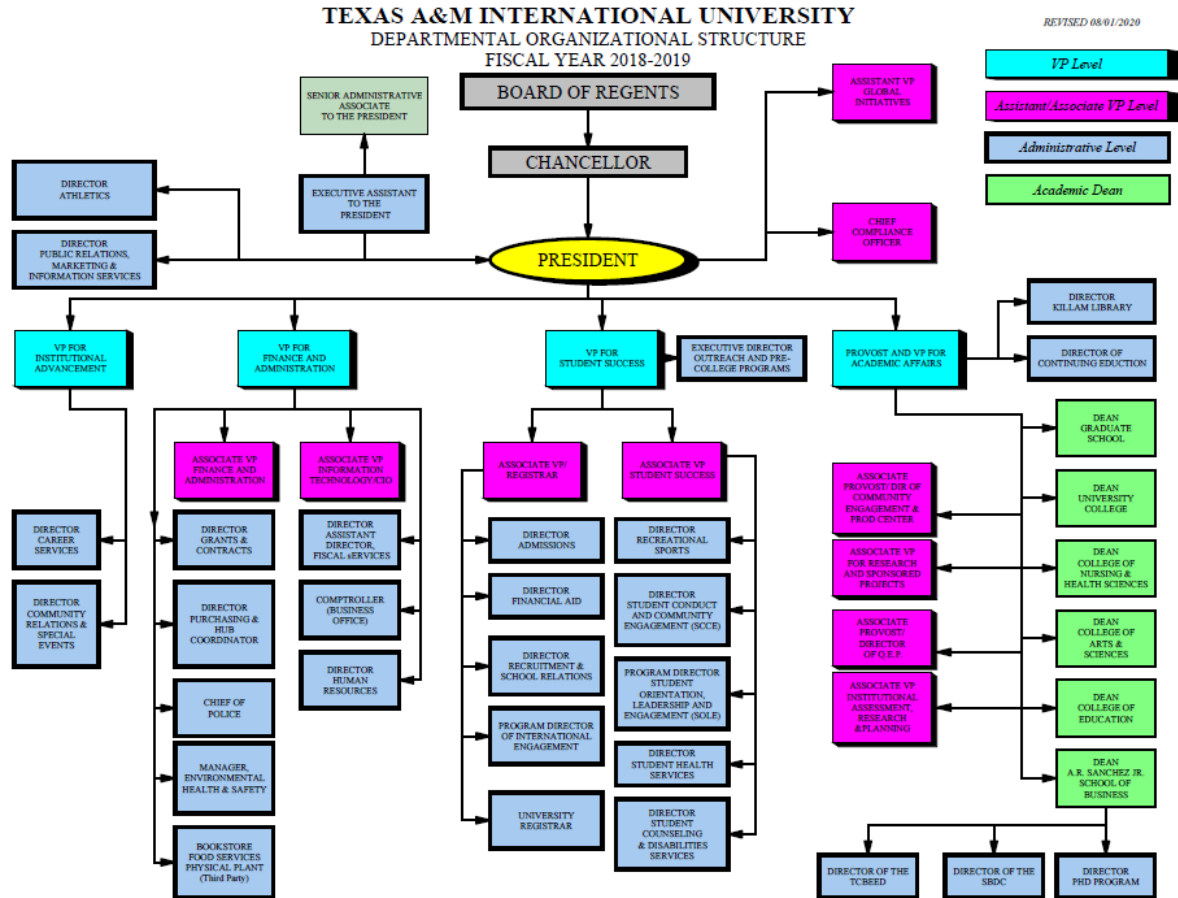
TEXAS A&M INTERNATIONAL UNIVERSITY
DEPARTMENTAL ORGANIZATIONAL STRUCTURE
FISCAL YEAR 2018-2019

REVISED 08/01/2020

VP Level
Assistant/Associate VP Level
Administrative Level
Academic Dean

BOARD OF REGENTS
CHANCELLOR
PRESIDENT

SENIOR ADMINISTRATIVE ASSOCIATE TO THE PRESIDENT
EXECUTIVE ASSISTANT TO THE PRESIDENT
DIRECTOR ATHLETICS
DIRECTOR PUBLIC RELATIONS, MARKETING & INFORMATION SERVICES
ASSISTANT VP GLOBAL INITIATIVES
CHIEF COMPLIANCE OFFICER

VP FOR INSTITUTIONAL ADVANCEMENT
DIRECTOR CAREER SERVICES
DIRECTOR COMMUNITY RELATIONS & SPECIAL EVENTS

VP FOR FINANCE AND ADMINISTRATION
ASSOCIATE VP FINANCE AND ADMINISTRATION
ASSOCIATE VP INFORMATION TECHNOLOGY/CIO
DIRECTOR GRANTS & CONTRACTS
DIRECTOR PURCHASING & HUB COORDINATOR
CHIEF OF POLICE
MANAGER, ENVIRONMENTAL HEALTH & SAFETY
BOOKSTORE FOOD SERVICES PHYSICAL PLANT (Third Party)
DIRECTOR ASSISTANT DIRECTOR, FISCAL sERVICES
COMPTROLLER (BUSINESS OFFICE)
DIRECTOR HUMAN RESOURCES

VP FOR STUDENT SUCCESS
EXECUTIVE DIRECTOR OUTREACH AND PRE-COLLEGE PROGRAMS
ASSOCIATE VP/ REGISTRAR
ASSOCIATE VP STUDENT SUCCESS
DIRECTOR ADMISSIONS
DIRECTOR FINANCIAL AID
DIRECTOR RECRUITMENT & SCHOOL RELATIONS
PROGRAM DIRECTOR OF INTERNATIONAL ENGAGEMENT
UNIVERSITY REGISTRAR
DIRECTOR RECREATIONAL SPORTS
DIRECTOR STUDENT CONDUCT AND COMMUNITY ENGAGEMENT (SCCE)
PROGRAM DIRECTOR STUDENT ORIENTATION, LEADERSHIP AND ENGAGEMENT (SOLE)
DIRECTOR STUDENT HEALTH SERVICES
DIRECTOR STUDENT COUNSELING & DISABILITIES SERVICES

PROVOST AND VP FOR ACADEMIC AFFAIRS
DIRECTOR KILLAM LIBRARY
DIRECTOR OF CONTINUING EDUCTION
ASSOCIATE PROVOST/ DIR OF COMMUNITY ENGAGEMENT & PROD CENTER
ASSOCIATE VP FOR RESEARCH AND SPONSORED PROJECTS
ASSOCIATE PROVOST/ DIRECTOR OF Q.E.P.
ASSOCIATE VP INSTITUTIONAL ASSESSMENT, RESEARCH &PLANNING
DEAN GRADUATE SCHOOL
DEAN UNIVERSITY COLLEGE
DEAN COLLEGE OF NURSING & HEALTH SCIENCES
DEAN COLLEGE OF ARTS & SCIENCES
DEAN COLLEGE OF EDUCATION
DEAN A.R. SANCHEZ JR. SCHOOL OF BUSINESS
DIRECTOR OF THE TCBEED
DIRECTOR OF THE SBDC
DIRECTOR PHD PROGRAM